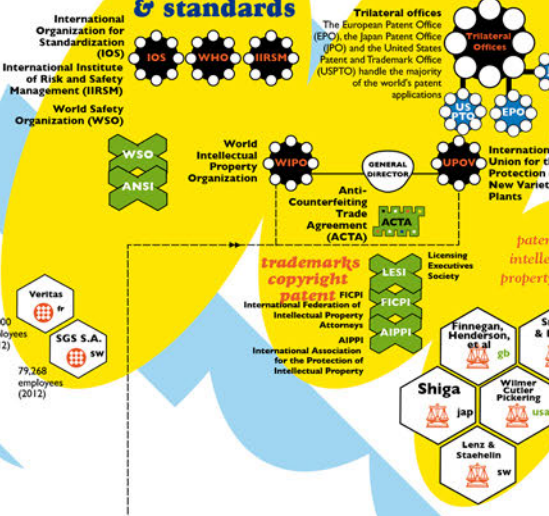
& standards

International Organization for Standardization (IOS)
International Institute of Risk and Safety Management (IIRSM)
World Safety Organization (WSO)

IOS WHO IIRSM

Trilateral offices
The European Patent Office (EPO), the Japan Patent Office (JPO) and the United States Patent and Trademark Office (USPTO) handle the majority of the world's patent applications

Trilateral Offices
US PTO
EPO

WSO
ANSI

World Intellectual Property Organization
WIPO
GENERAL DIRECTOR
UPOV
Internat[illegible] Union for t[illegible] Protection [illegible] New Variet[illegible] Plants

Anti-Counterfeiting Trade Agreement (ACTA)
ACTA

trademarks
copyright
patent
LESI
Licensing Executives Society
FICPI
International Federation of Intellectual Property Attorneys
FICPI
AIPPI
AIPPI
International Association for the Protection of Intellectual Property

paten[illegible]
intelle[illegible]
property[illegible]

Veritas
fr
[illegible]00
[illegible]loyees
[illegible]2)
SGS S.A.
sw
79,268 employees (2012)

Finnegan, Henderson, et.al
gb
S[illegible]
& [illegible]
Shiga
jap
Wilmer Cutler Pickering
usa
Lenz & Staehelin
sw